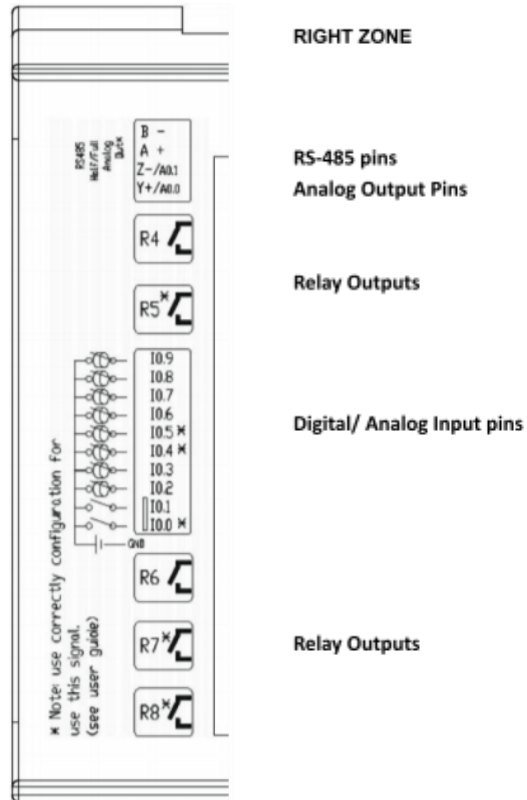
RIGHT ZONE

RS485 Half/Full Analog OUTx

B -
A +
Z-/A0.1
Y+/A0.0

RS-485 pins
Analog Output Pins

R4

R5*

Relay Outputs

I0.9
I0.8
I0.7
I0.6
I0.5 *
I0.4 *
I0.3
I0.2
I0.1
I0.0 *
GND

Digital/ Analog Input pins

R6

R7*

R8*

Relay Outputs

* Note: use correctly configuration for use this signal. (see user guide)